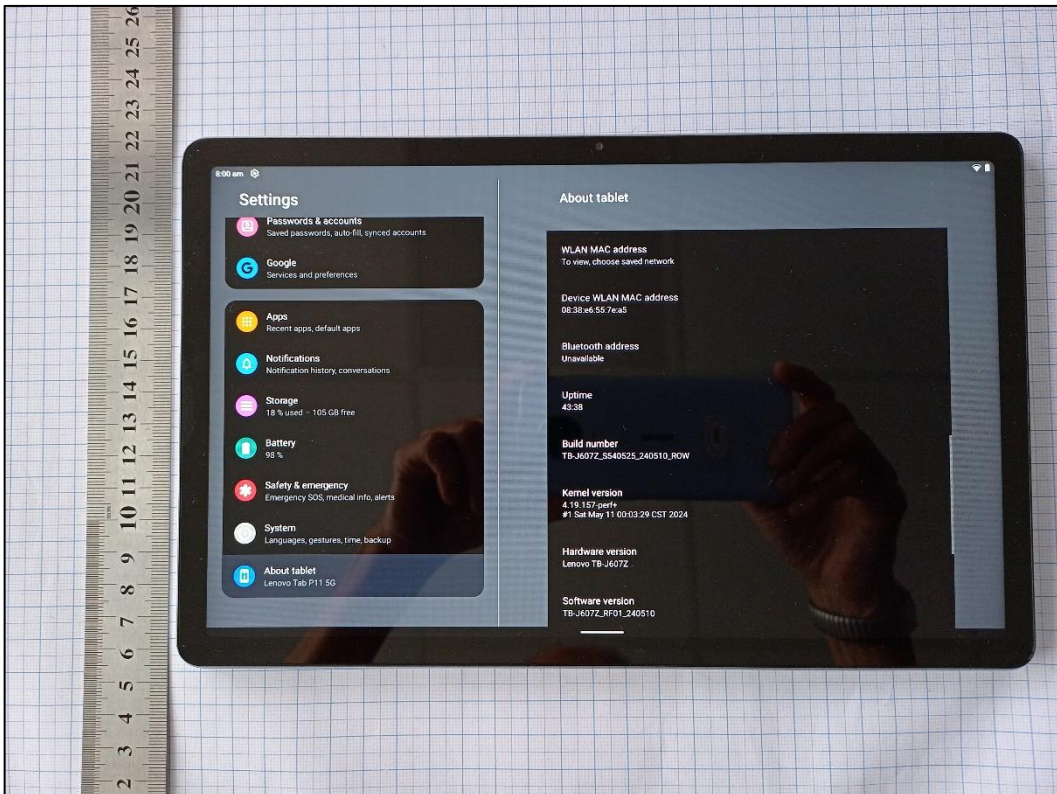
26
25
24
23
22
21
20
19
18
17
16
15
14
13
12
11
10
9
8
7
6
5
4
3
2

8:00 am

Settings

Passwords & accounts
Saved passwords, auto-fill, synced accounts

Google
Services and preferences

Apps
Recent apps, default apps

Notifications
Notification history, conversations

Storage
18 % used - 105 GB free

Battery
98 %

Safety & emergency
Emergency SOS, medical info, alerts

System
Languages, gestures, time, backup

About tablet
Lenovo Tab P11 5G

About tablet

WLAN MAC address
To view, choose saved network

Device WLAN MAC address
08:38:e6:55:7e:a5

Bluetooth address
Unavailable

Uptime
43:38

Build number
TB-J607Z_S540525_240510_ROW

Kernel version
4.19.157-perf+
#1 Sat May 11 00:03:29 CST 2024

Hardware version
Lenovo TB-J607Z

Software version
TB-J607Z_RF01_240510